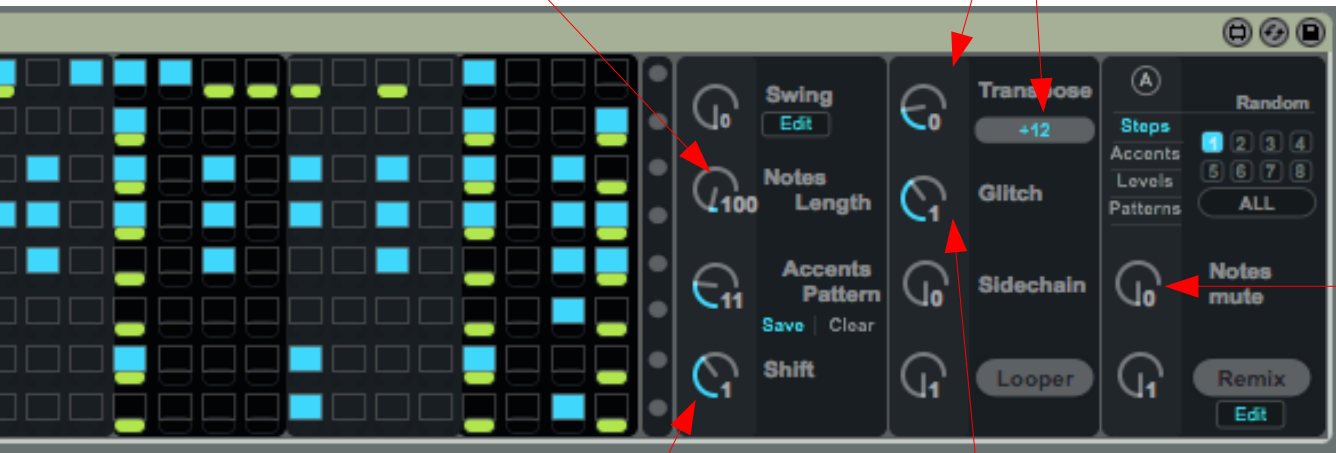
0 Swing
Edit

100 Notes Length

11 Accents Pattern
Save | Clear

1 Shift

0 Transpose
+12

1 Glitch

0 Sidechain

1 Looper

A
Random
Steps
Accents
Levels
Patterns
1 2 3 4
5 6 7 8
ALL

0 Notes mute

1 Remix
Edit